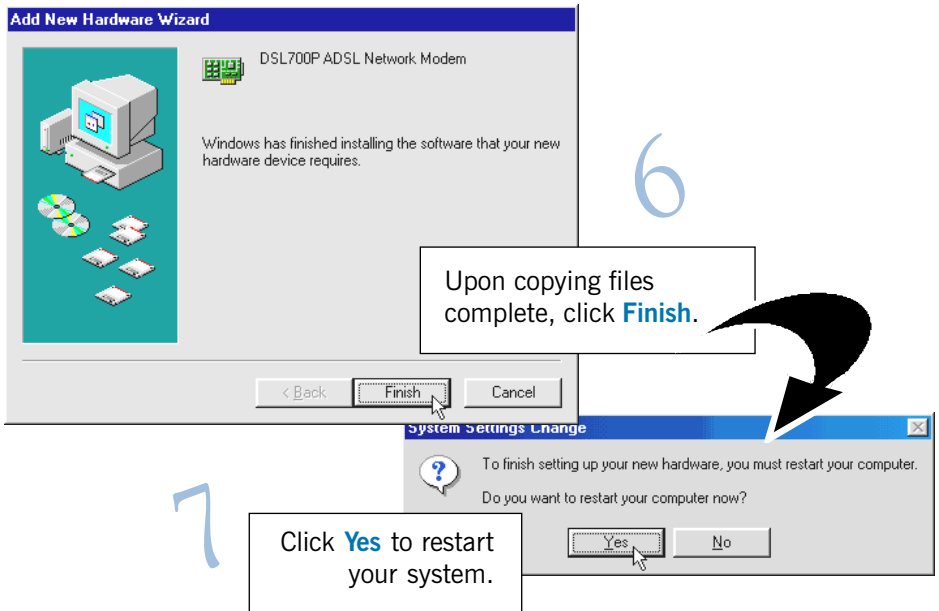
Add New Hardware Wizard

DSL700P ADSL Network Modem

Windows has finished installing the software that your new hardware device requires.

< Back

Finish

Cancel

6

Upon copying files complete, click **Finish**.

System Settings Change

To finish setting up your new hardware, you must restart your computer.

Do you want to restart your computer now?

Yes

No

7

Click **Yes** to restart your system.